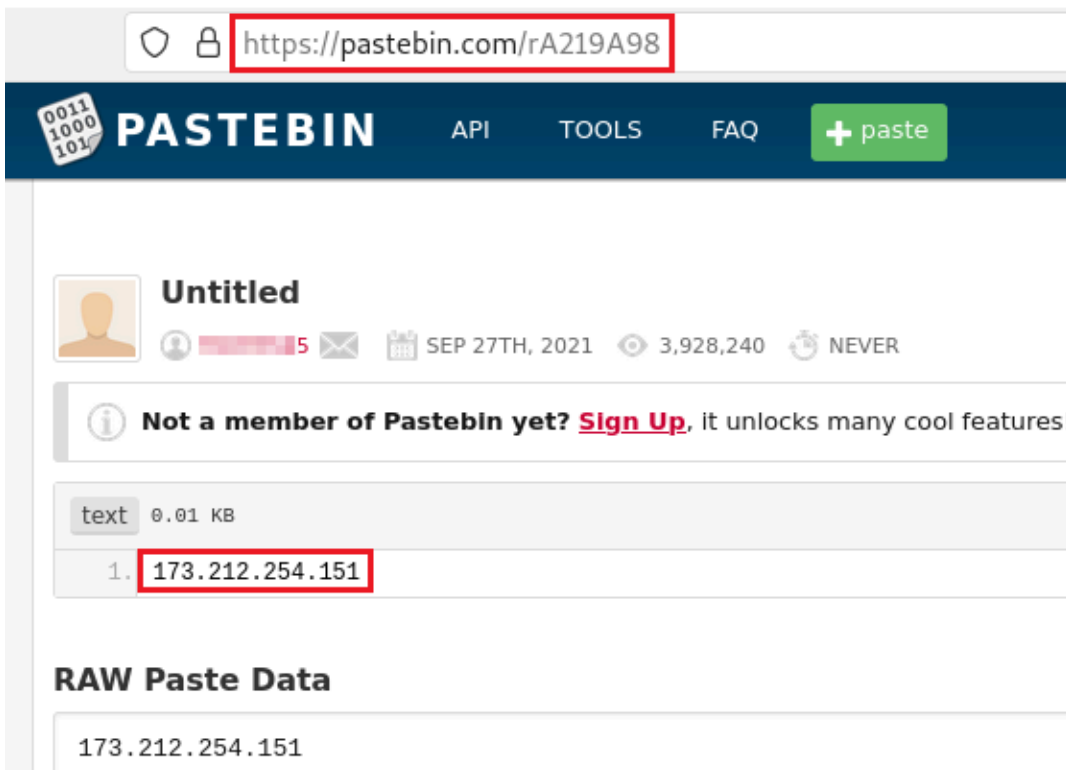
https://pastebin.com/rA219A98

0011
1000
101

PASTEBIN API TOOLS FAQ + paste

Untitled

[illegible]5 SEP 27TH, 2021 3,928,240 NEVER

Not a member of Pastebin yet? Sign Up, it unlocks many cool features

text 0.01 KB

1. 173.212.254.151

RAW Paste Data

173.212.254.151